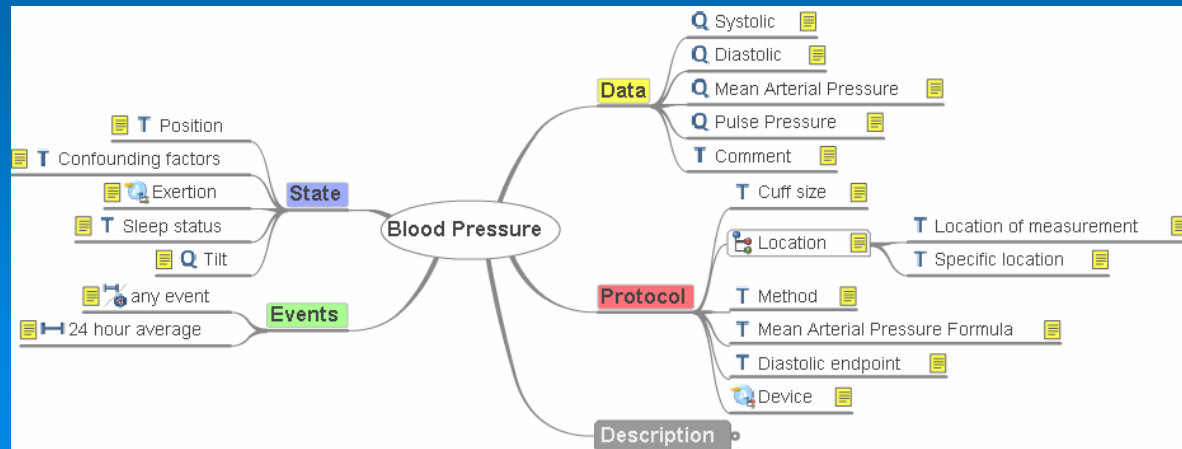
Blood Pressure

Data
Q Systolic
Q Diastolic
Q Mean Arterial Pressure
Q Pulse Pressure
T Comment

Protocol
T Cuff size
Location
T Location of measurement
T Specific location
T Method
T Mean Arterial Pressure Formula
T Diastolic endpoint
Device

Description

State
T Position
T Confounding factors
Exertion
T Sleep status
Q Tilt

Events
any event
24 hour average